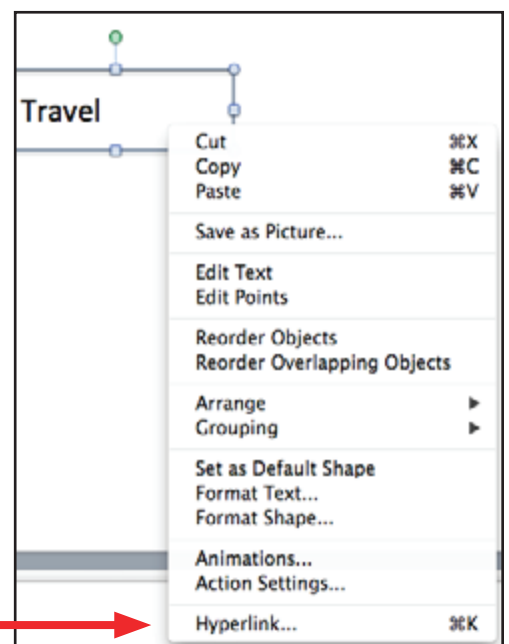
Travel

Cut ⌘X
Copy ⌘C
Paste ⌘V

Save as Picture...

Edit Text
Edit Points

Reorder Objects
Reorder Overlapping Objects

Arrange ▶
Grouping ▶

Set as Default Shape
Format Text...
Format Shape...

Animations...
Action Settings...

Hyperlink... ⌘K